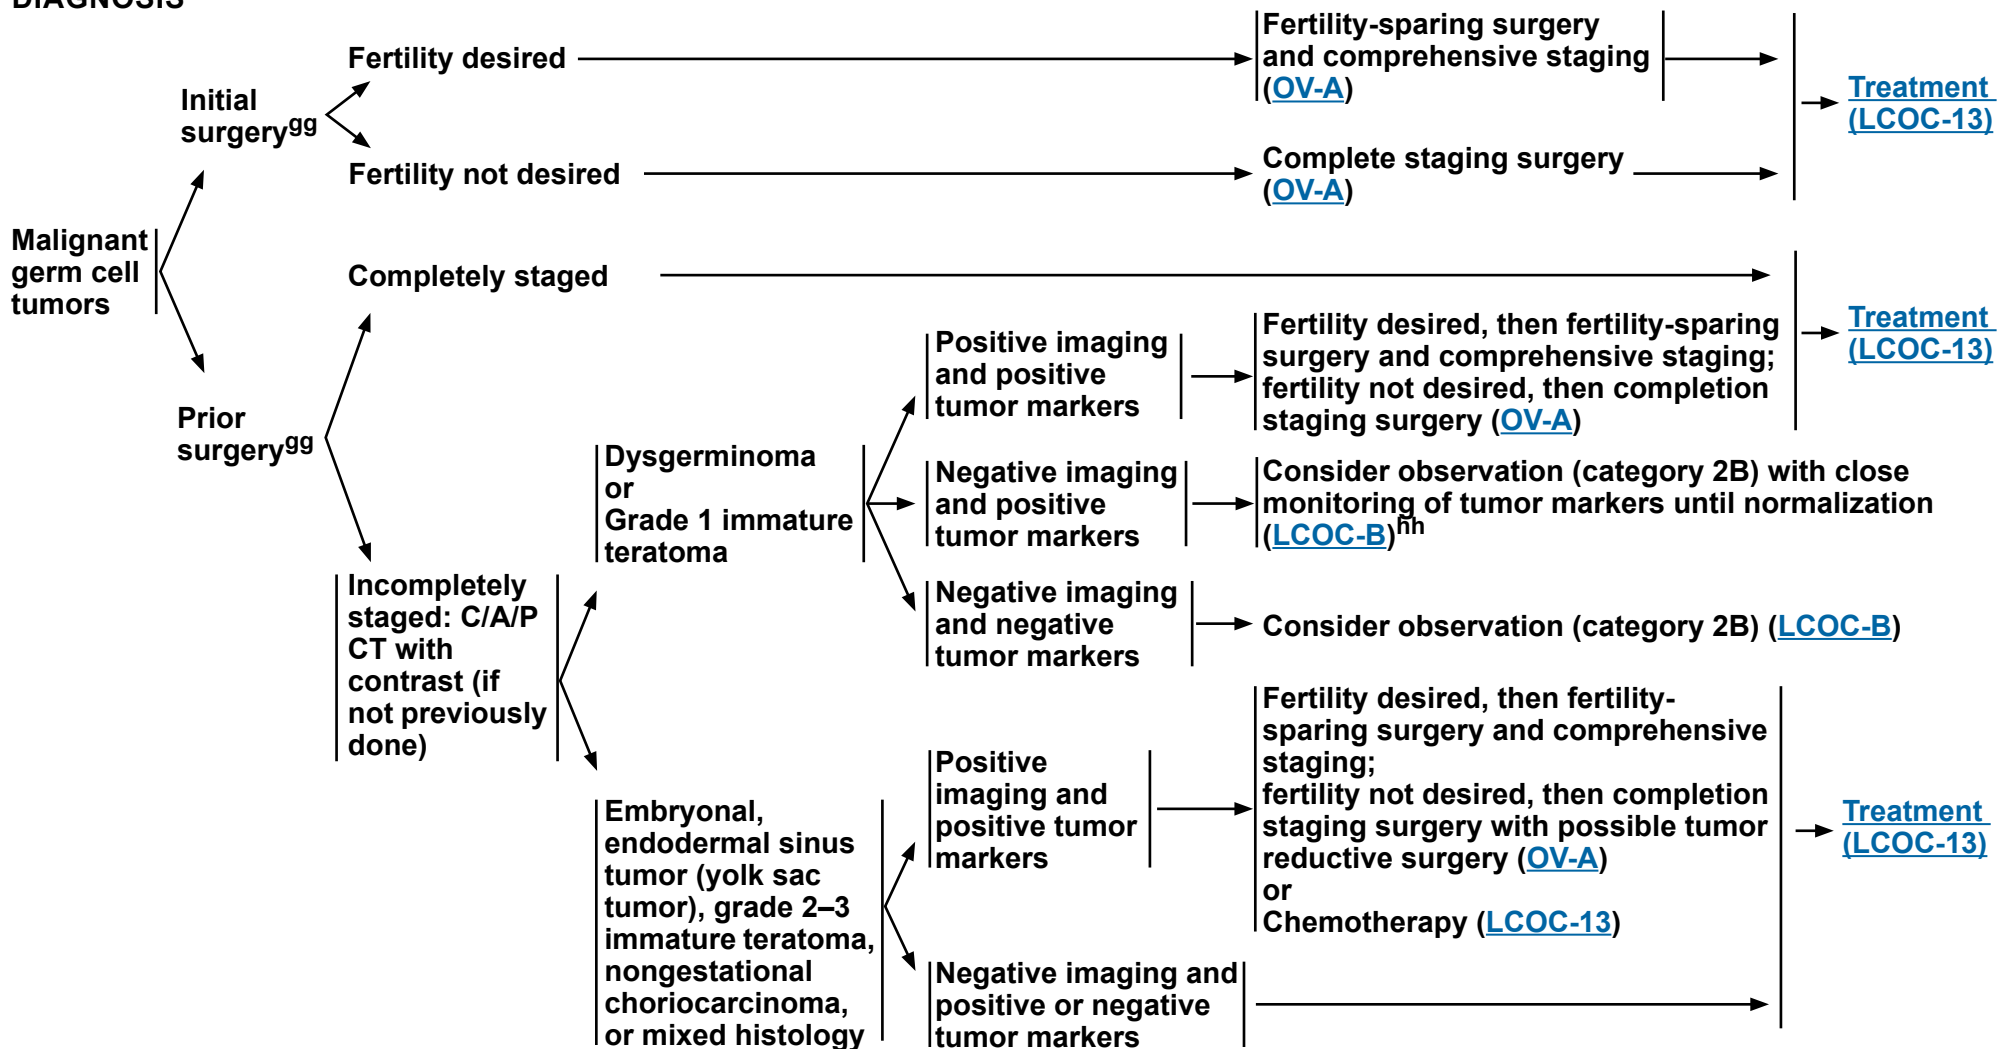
DIAGNOSIS

Malignant germ cell tumors

Initial surgery$^{gg}$

Fertility desired

Fertility-sparing surgery and comprehensive staging (OV-A)

Fertility not desired

Complete staging surgery (OV-A)

Treatment (LCOC-13)

Prior surgery$^{gg}$

Completely staged

Treatment (LCOC-13)

Incompletely staged: C/A/P CT with contrast (if not previously done)

Dysgerminoma or Grade 1 immature teratoma

Positive imaging and positive tumor markers

Fertility desired, then fertility-sparing surgery and comprehensive staging; fertility not desired, then completion staging surgery (OV-A)

Negative imaging and positive tumor markers

Consider observation (category 2B) with close monitoring of tumor markers until normalization (LCOC-B)$^{hh}$

Negative imaging and negative tumor markers

Consider observation (category 2B) (LCOC-B)

Embryonal, endodermal sinus tumor (yolk sac tumor), grade 2–3 immature teratoma, nongestational choriocarcinoma, or mixed histology

Positive imaging and positive tumor markers

Fertility desired, then fertility-sparing surgery and comprehensive staging; fertility not desired, then completion staging surgery with possible tumor reductive surgery (OV-A) or Chemotherapy (LCOC-13)

Negative imaging and positive or negative tumor markers

Treatment (LCOC-13)